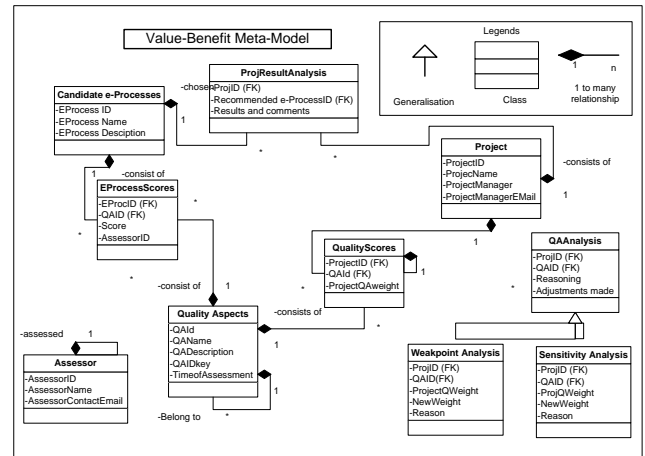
Value-Benefit Meta-Model

Legends

Generalisation

Class

1

n

1 to many relationship

ProjResultAnalysis
-ProjID (FK)
-Recommended e-ProcessID (FK)
-Results and comments

-chosen

1

Candidate e-Processes
-EProcess ID
-EProcess Name
-EProcess Desciption

1

*

*

Project
-ProjectID
-ProjecName
-ProjectManager
-ProjectManagerEMail

-consists of

1

1

-consist of

EProcessScores
-EProcID (FK)
-QAID (FK)
-Score
-AssessorID

*

*

*

QualityScores
-ProjectID (FK)
-QAId (FK)
-ProjectQAweight

1

1

QAAnalysis
-ProjID (FK)
-QAID (FK)
-Reasoning
-Adjustments made

*

-consist of

1

Quality Aspects
-QAId
-QAName
-QADescription
-QAIDkey
-TimeofAssessment

-consists of

*

-assessed

1

Assessor
-AssessorID
-AssessorName
-AssessorContactEmail

1

-Belong to

*

Weakpoint Analysis
-ProjID (FK)
-QAID(FK)
-ProjectQWeight
-NewWeight
-Reason

Sensitivity Analysis
-ProjID (FK)
-QAID (FK)
-ProjQWeight
-NewWeight
-Reason